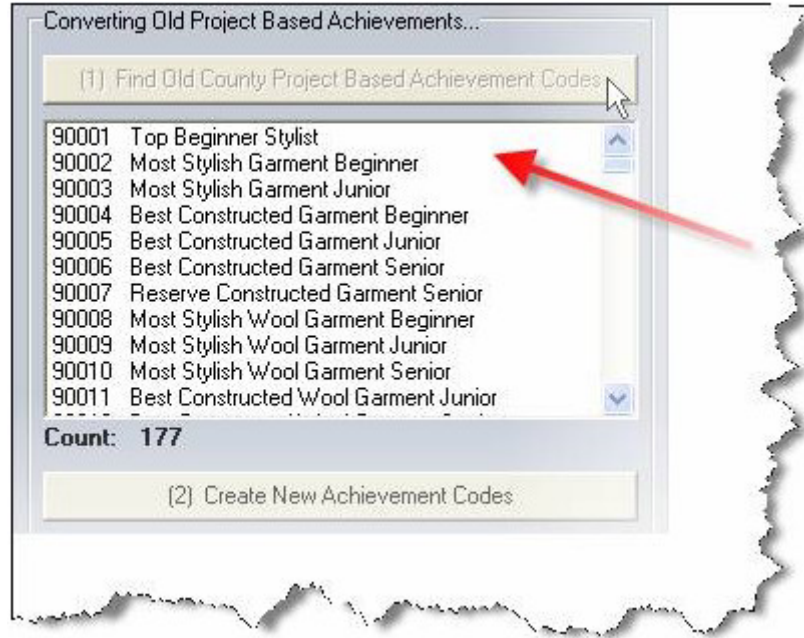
Converting Old Project Based Achievements...

(1) Find Old County Project Based Achievement Codes

90001 Top Beginner Stylist
90002 Most Stylish Garment Beginner
90003 Most Stylish Garment Junior
90004 Best Constructed Garment Beginner
90005 Best Constructed Garment Junior
90006 Best Constructed Garment Senior
90007 Reserve Constructed Garment Senior
90008 Most Stylish Wool Garment Beginner
90009 Most Stylish Wool Garment Junior
90010 Most Stylish Wool Garment Senior
90011 Best Constructed Wool Garment Junior
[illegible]

Count: 177

(2) Create New Achievement Codes